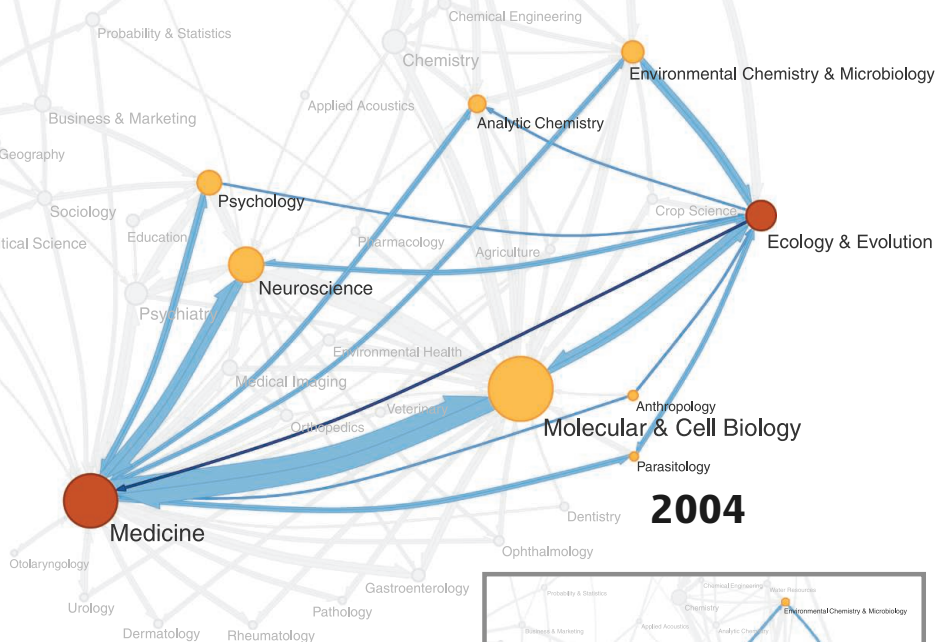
Chemical Engineering

Probability & Statistics

Chemistry

Environmental Chemistry & Microbiology

Applied Acoustics

Analytic Chemistry

Business & Marketing

Geography

Psychology

Sociology

Crop Science

Ecology & Evolution

tical Science

Education

Pharmacology

Agriculture

Neuroscience

Psychiatry

Environmental Health

Medical Imaging

Veterinary

Anthropology

Orthopedics

Molecular & Cell Biology

Parasitology

2004

Dentistry

Medicine

Ophthalmology

Otolaryngology

Gastroenterology

Urology

Pathology

Dermatology

Rheumatology

Chemical Engineering

Water Resources

Probability & Statistics

Chemistry

Environmental Chemistry & Microbiology

Business & Marketing

Applied Acoustics

Analytic Chemistry